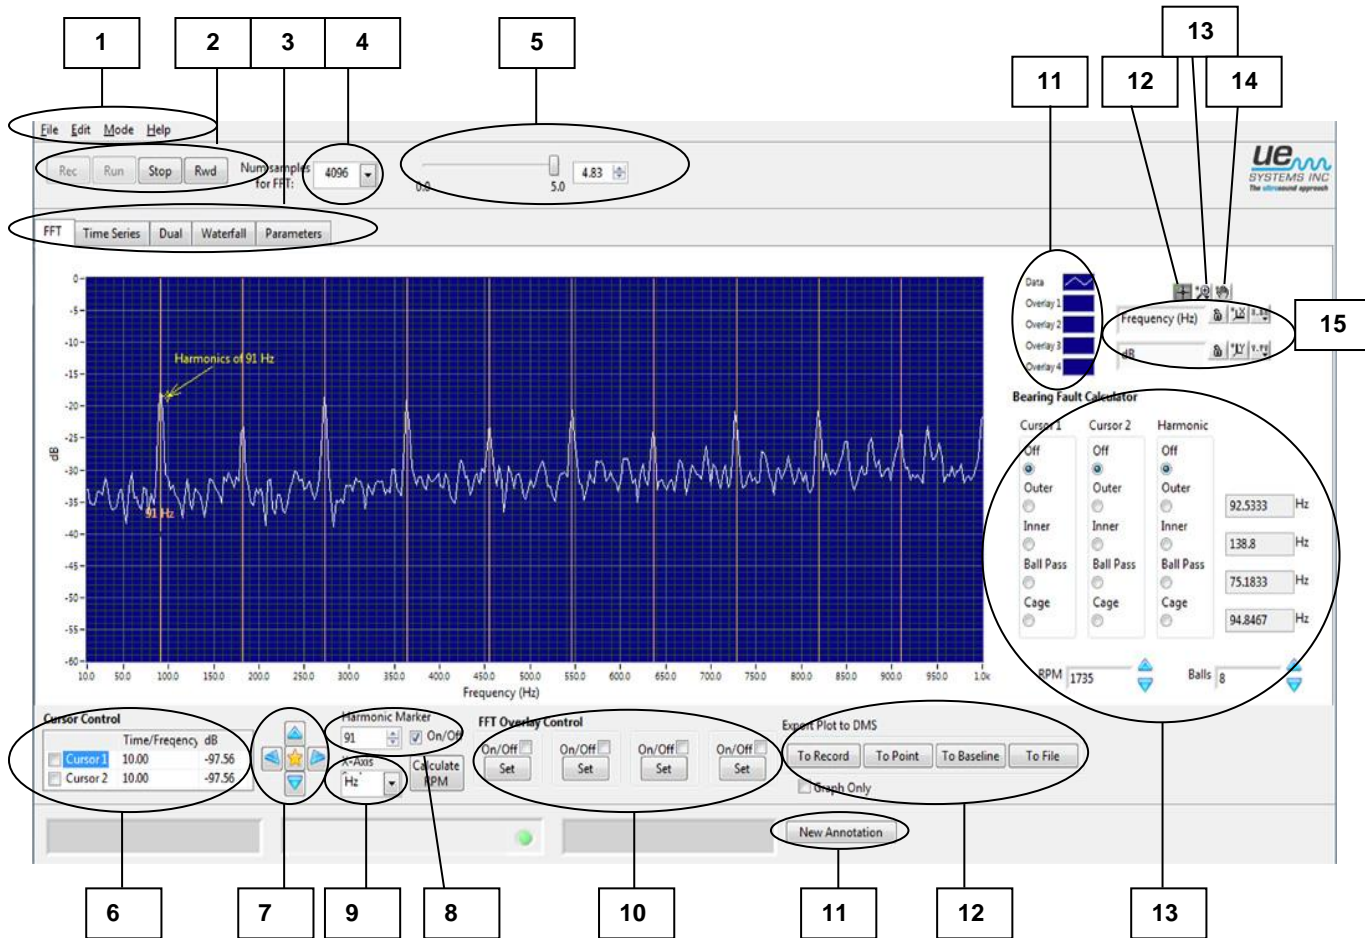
1 2 3 4 5 13 11 12 14

File Edit Mode Help

Rec Run Stop Rwd Num samples for FFT: 4096

0.0 5.0 4.83

UE SYSTEMS INC The ultrasound approach

FFT Time Series Dual Waterfall Parameters

Data
Overlay 1
Overlay 2
Overlay 3
Overlay 4

Frequency (Hz)
dB

15

Harmonics of 91 Hz

91 Hz

0
-5
-10
-15
-20
-25
-30
-35
-40
-45
-50
-55
-60

dB

10.0 50.0 100.0 150.0 200.0 250.0 300.0 350.0 400.0 450.0 500.0 550.0 600.0 650.0 700.0 750.0 800.0 850.0 900.0 950.0 1.0k

Frequency (Hz)

Bearing Fault Calculator

| Cursor 1 | Cursor 2 | Harmonic | | |
|---|---|---|---|---|
| Off | Off | Off | | |
| Outer | Outer | Outer | 92.5333 | Hz |
| Inner | Inner | Inner | 138.8 | Hz |
| Ball Pass | Ball Pass | Ball Pass | 75.1833 | Hz |
| Cage | Cage | Cage | 94.8467 | Hz |

RPM 1735 Balls 8

Cursor Control

| | Time/Freqency | dB |
|---|---|---|
| Cursor 1 | 10.00 | -97.56 |
| Cursor 2 | 10.00 | -97.56 |

Harmonic Marker 91 On/Off

X-Axis Hz

Calculate RPM

FFT Overlay Control
On/Off Set On/Off Set On/Off Set On/Off Set

Export Plot to DMS
To Record To Point To Baseline To File
Graph Only

New Annotation

6 7 9 8 10 11 12 13